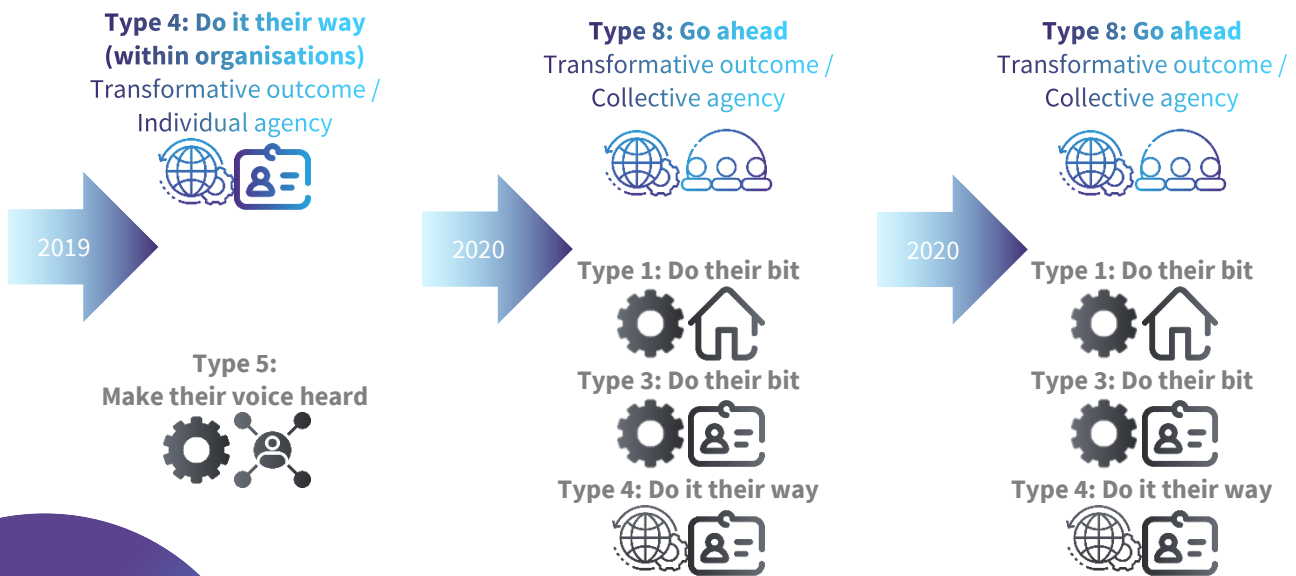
Type 4: Do it their way (within organisations)
Transformative outcome / Individual agency

2019

Type 5:
Make their voice heard

Type 8: Go ahead
Transformative outcome / Collective agency

2020

Type 1: Do their bit

Type 3: Do their bit

Type 4: Do it their way

Type 8: Go ahead
Transformative outcome / Collective agency

2020

Type 1: Do their bit

Type 3: Do their bit

Type 4: Do it their way